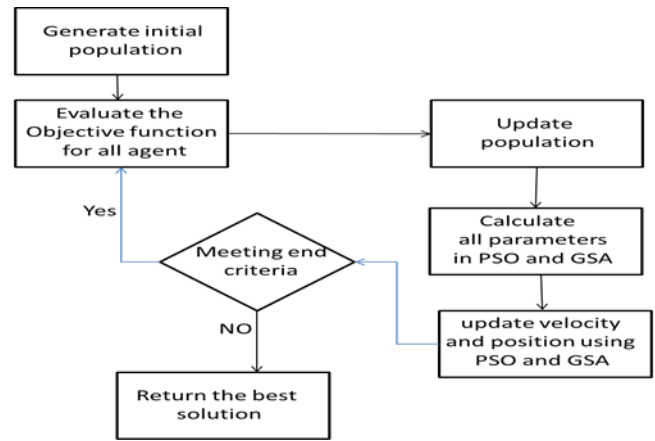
Generate initial population

Evaluate the Objective function for all agent

Update population

Calculate all parameters in PSO and GSA

update velocity and position using PSO and GSA

Meeting end criteria

Yes

NO

Return the best solution